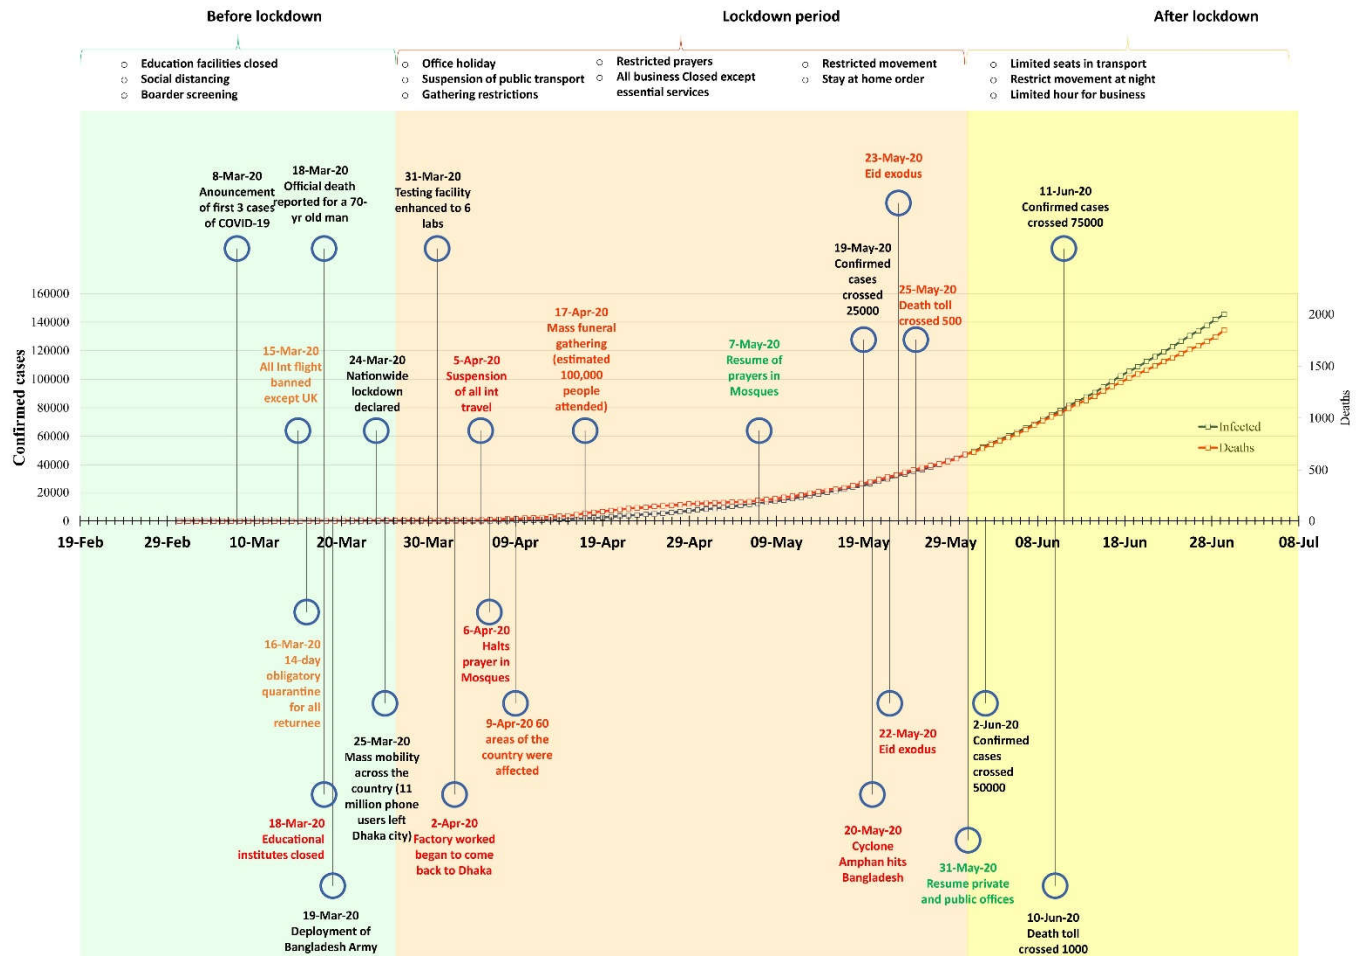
Before lockdown

Lockdown period

After lockdown

Education facilities closed
Social distancing
Boarder screening

Office holiday
Suspension of public transport
Gathering restrictions

Restricted prayers
All business Closed except essential services

Restricted movement
Stay at home order

Limited seats in transport
Restrict movement at night
Limited hour for business

8-Mar-20 Anouncement of first 3 cases of COVID-19

18-Mar-20 Official death reported for a 70-yr old man

31-Mar-20 Testing facility enhanced to 6 labs

23-May-20 Eid exodus

11-Jun-20 Confirmed cases crossed 75000

19-May-20 Confirmed cases crossed 25000

25-May-20 Death toll crossed 500

15-Mar-20 All Int flight banned except UK

24-Mar-20 Nationwide lockdown declared

5-Apr-20 Suspension of all int travel

17-Apr-20 Mass funeral gathering (estimated 100,000 people attended)

7-May-20 Resume of prayers in Mosques

160000
140000
120000
100000
80000
60000
40000
20000
0

Confirmed cases

2000
1500
1000
500
0

Deaths

Infected
Deaths

19-Feb 29-Feb 10-Mar 20-Mar 30-Mar 09-Apr 19-Apr 29-Apr 09-May 19-May 29-May 08-Jun 18-Jun 28-Jun 08-Jul

16-Mar-20 14-day obligatory quarantine for all returnee

6-Apr-20 Halts prayer in Mosques

25-Mar-20 Mass mobility across the country (11 million phone users left Dhaka city)

9-Apr-20 60 areas of the country were affected

22-May-20 Eid exodus

2-Jun-20 Confirmed cases crossed 50000

18-Mar-20 Educational institutes closed

2-Apr-20 Factory worked began to come back to Dhaka

20-May-20 Cyclone Amphan hits Bangladesh

31-May-20 Resume private and public offices

19-Mar-20 Deployment of Bangladesh Army

10-Jun-20 Death toll crossed 1000